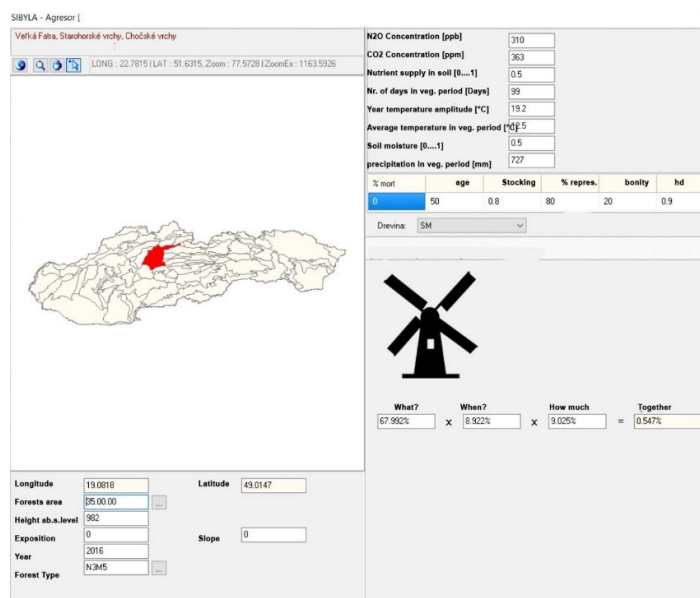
SIBYLA - Agresor [

Veľká Fatra, Starohorské vrchy, Chočské vrchy

LONG : 22.7815 | LAT : 51.6315, Zoom : 77.5728 | ZoomEx : 1163.5926

N2O Concentration [ppb] 310
CO2 Concentration [ppm] 363
Nutrient supply in soil [0....1] 0.5
Nr. of days in veg. period [Days] 99
Year temperature amplitude [°C] 19.2
Average temperature in veg. period [°C] 12.5
Soil moisture [0....1] 0.5
precipitation in veg. period [mm] 727

| % mort | age | Stocking | % repres. | bonity | hd |
|---|---|---|---|---|---|
| 0 | 50 | 0.8 | 80 | 20 | 0.9 |

Drevina: SM

What? 67.992% x When? 8.922% x How much 9.025% = Together 0.547%

Longitude 19.0818
Latitude 49.0147
Forests area 35.00.00 ...
Height ab.s.level 982
Exposition 0
Slope 0
Year 2016
Forest Type N3M5 ...